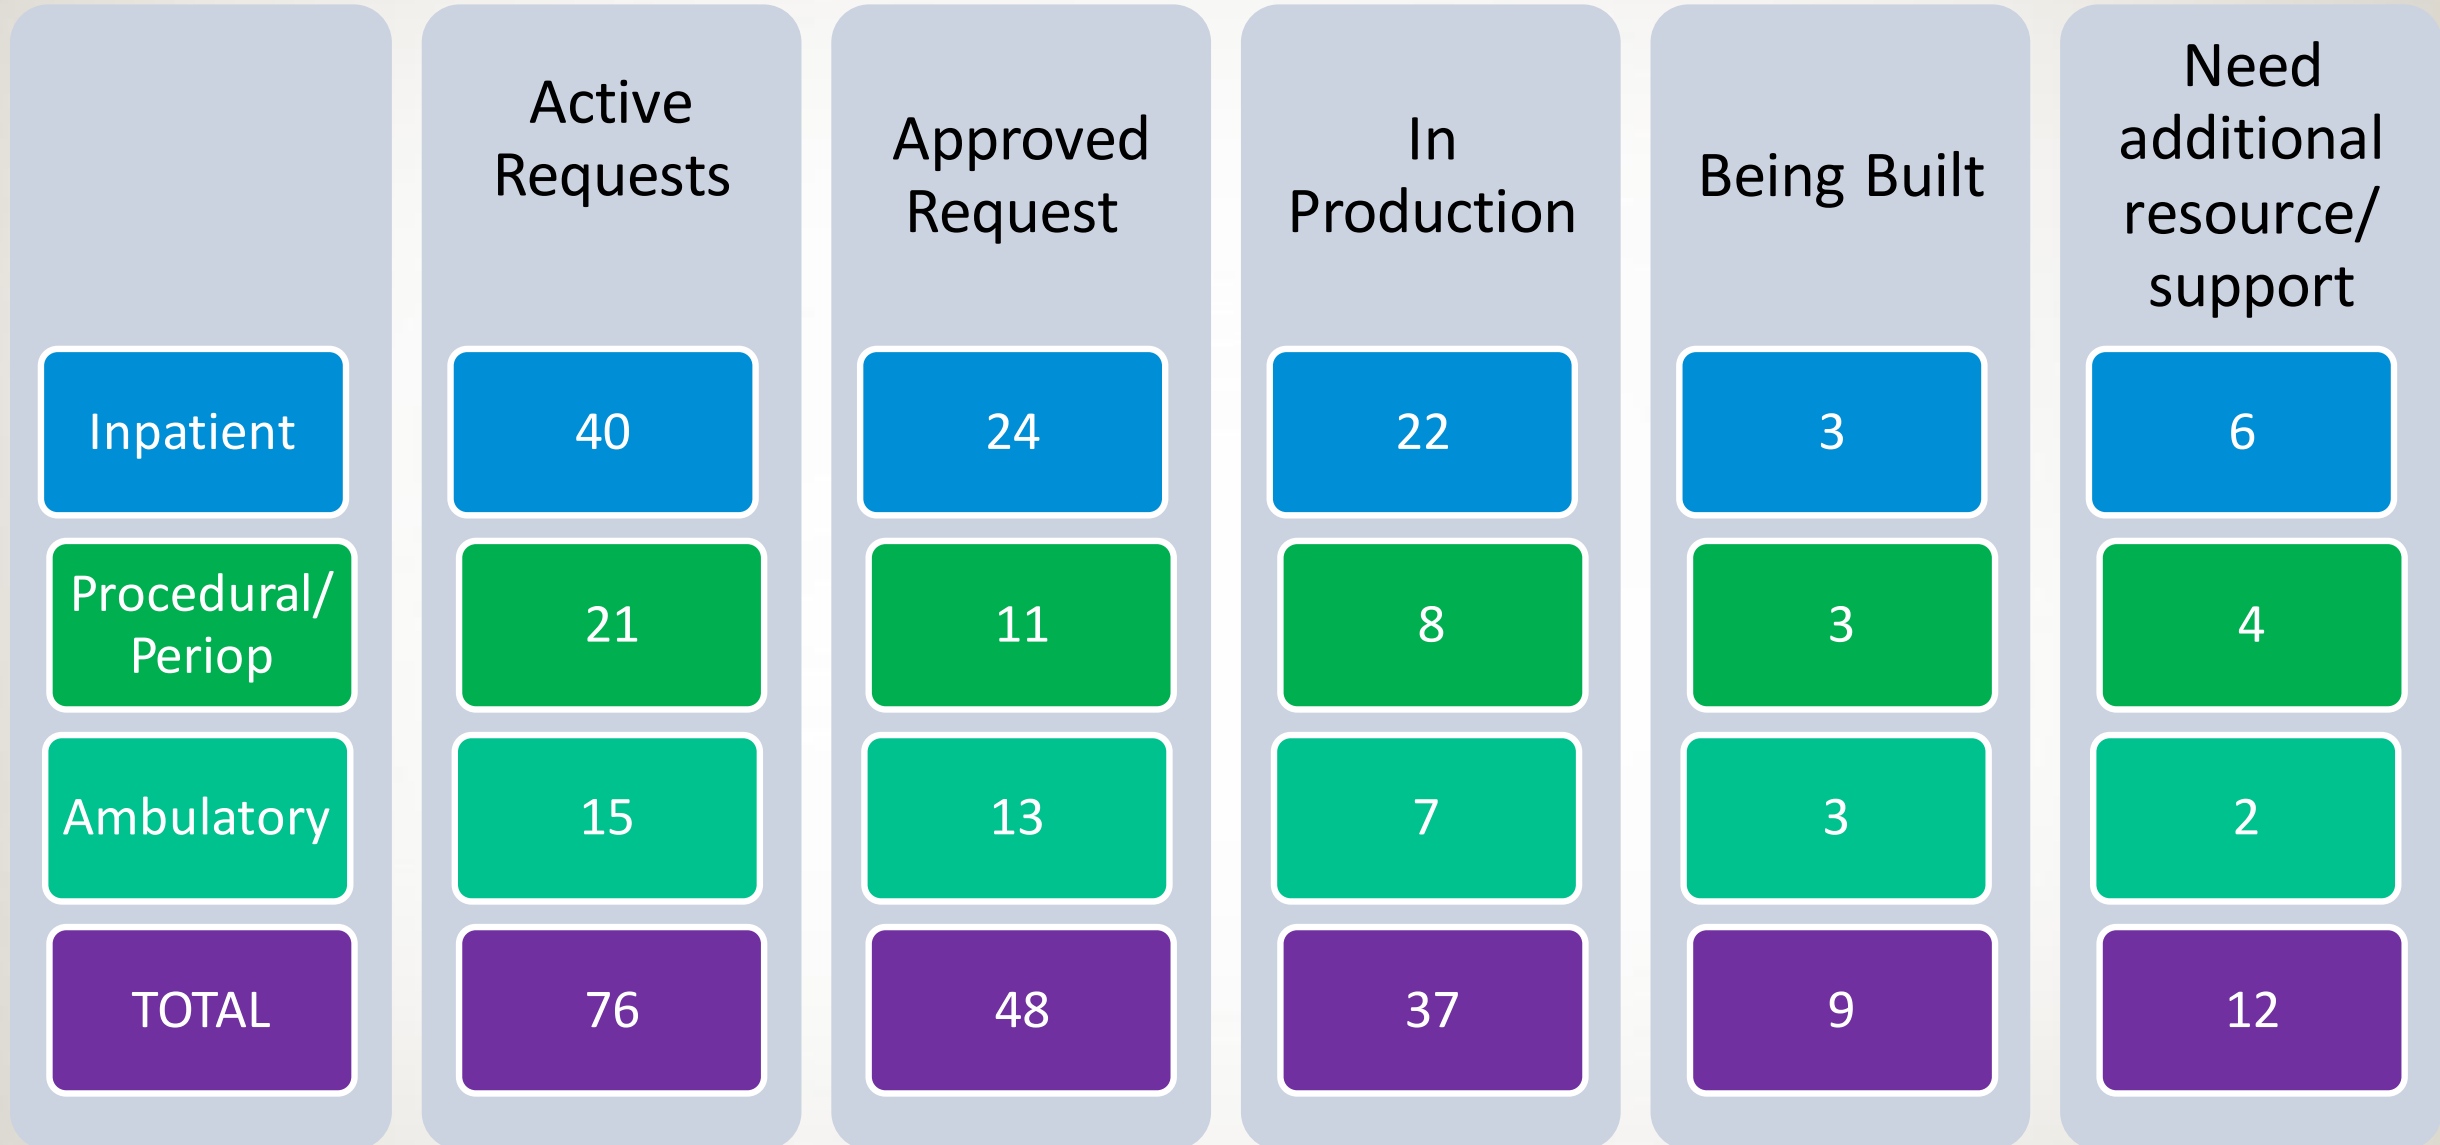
|  | Active Requests | Approved Request | In Production | Being Built | Need additional resource/ support |
|---|---|---|---|---|---|
| Inpatient | 40 | 24 | 22 | 3 | 6 |
| Procedural/ Periop | 21 | 11 | 8 | 3 | 4 |
| Ambulatory | 15 | 13 | 7 | 3 | 2 |
| TOTAL | 76 | 48 | 37 | 9 | 12 |